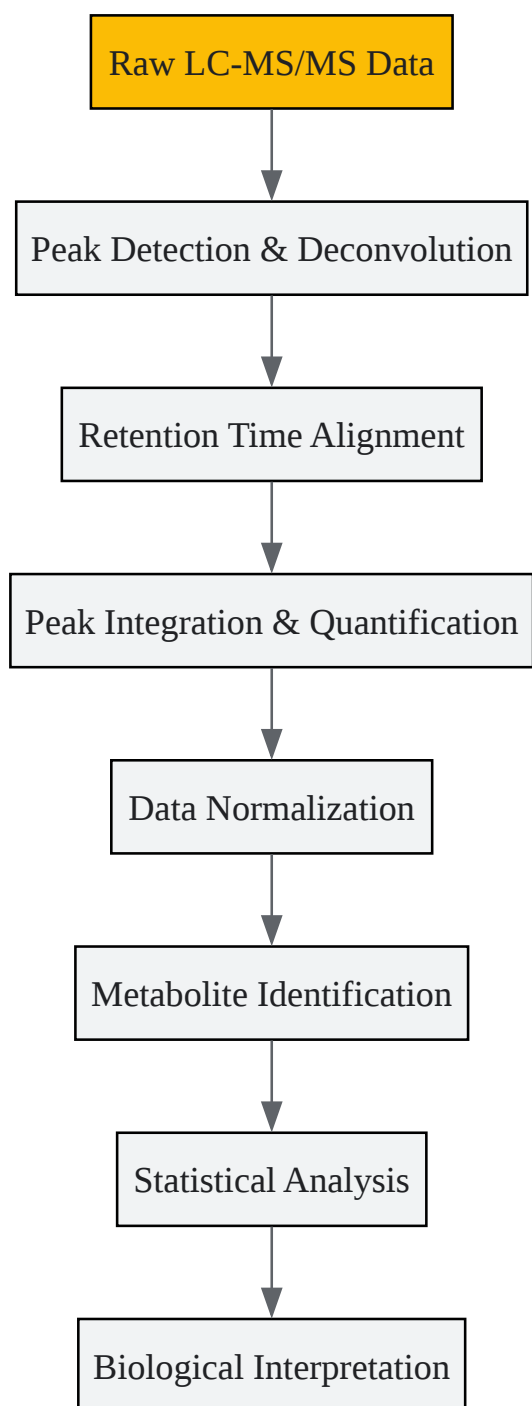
Raw LC-MS/MS Data

Peak Detection & Deconvolution

Retention Time Alignment

Peak Integration & Quantification

Data Normalization

Metabolite Identification

Statistical Analysis

Biological Interpretation